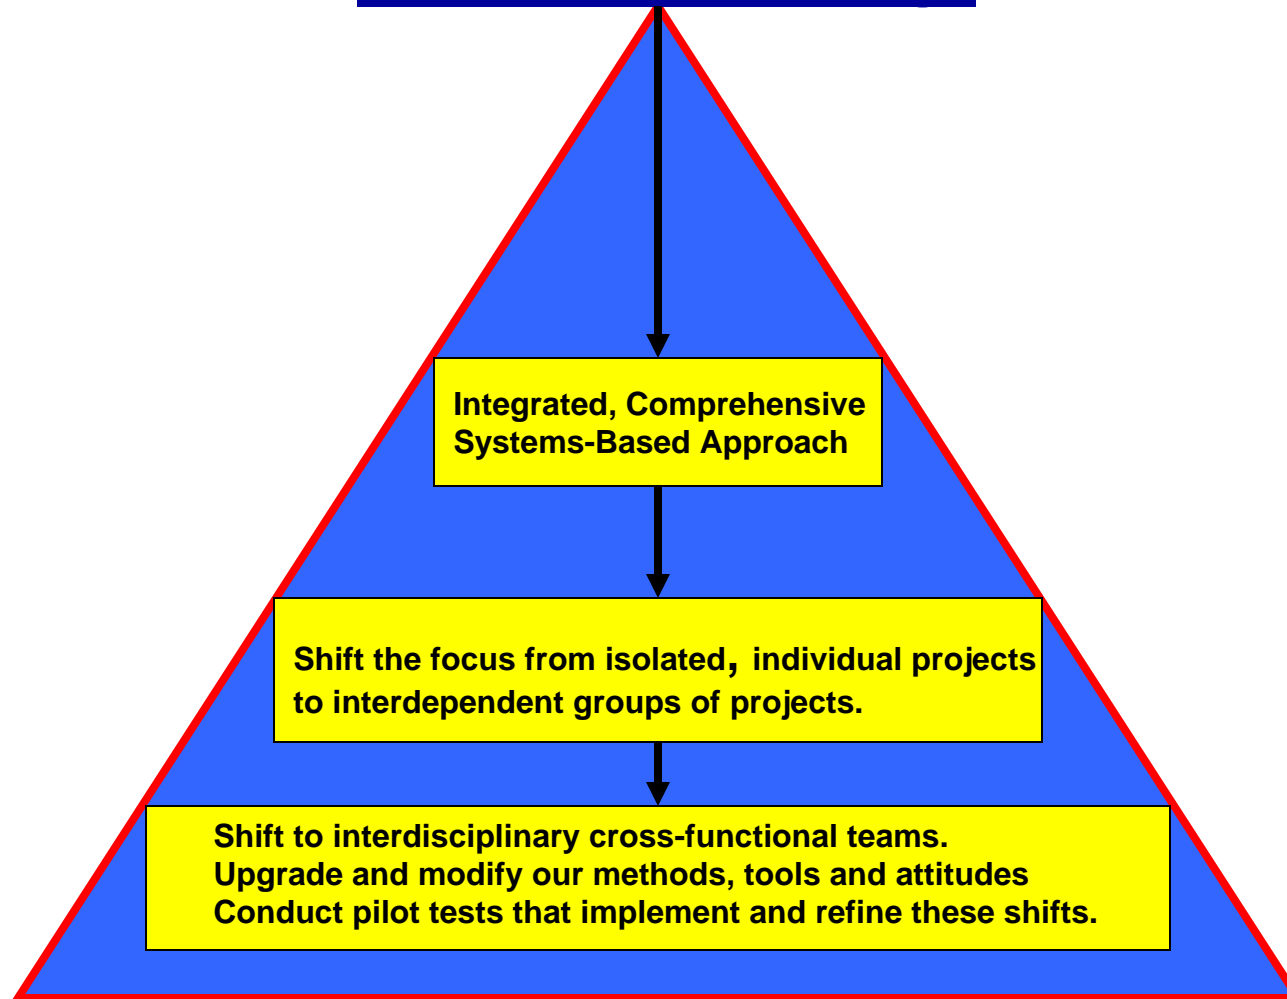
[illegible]

Integrated, Comprehensive Systems-Based Approach

Shift the focus from isolated, individual projects to interdependent groups of projects.

Shift to interdisciplinary cross-functional teams.
Upgrade and modify our methods, tools and attitudes
Conduct pilot tests that implement and refine these shifts.